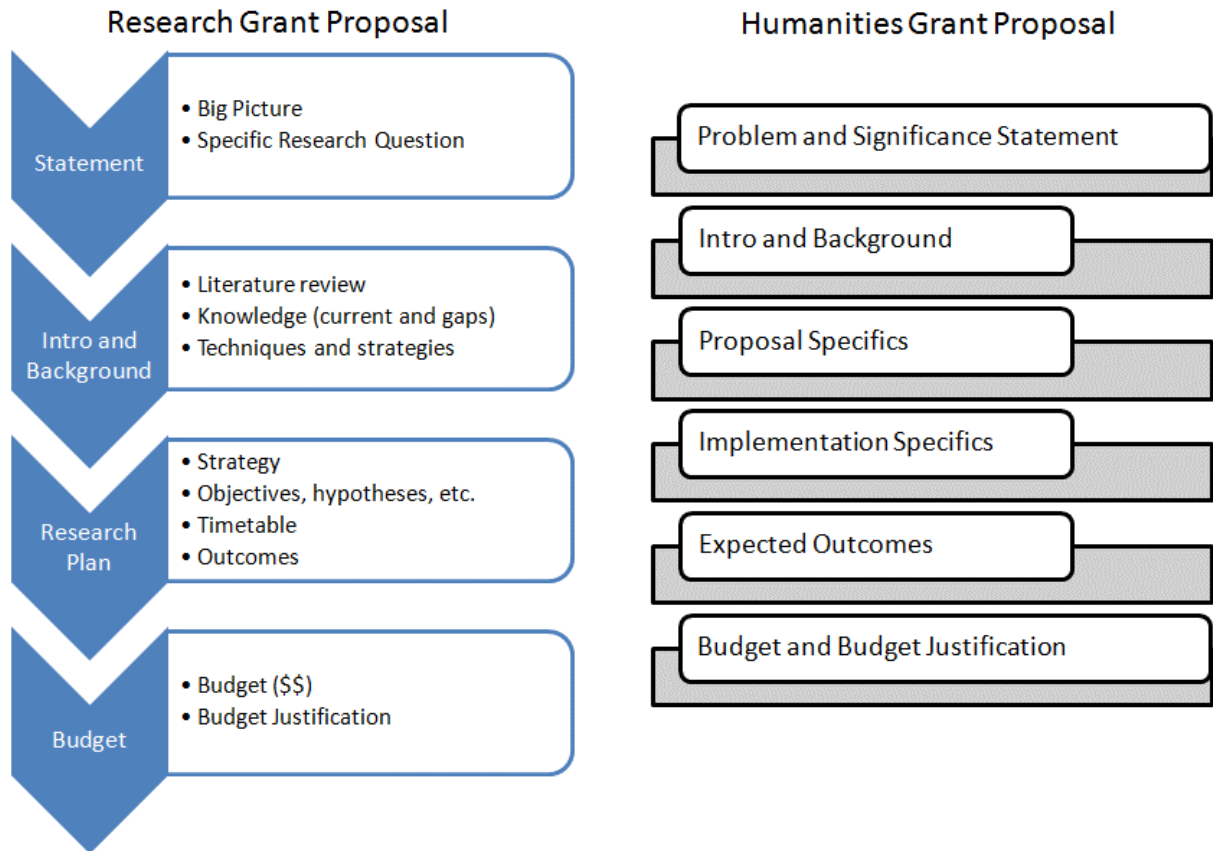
Research Grant Proposal

Statement
• Big Picture
• Specific Research Question

Intro and Background
• Literature review
• Knowledge (current and gaps)
• Techniques and strategies

Research Plan
• Strategy
• Objectives, hypotheses, etc.
• Timetable
• Outcomes

Budget
• Budget ($$)
• Budget Justification

Humanities Grant Proposal

Problem and Significance Statement

Intro and Background

Proposal Specifics

Implementation Specifics

Expected Outcomes

Budget and Budget Justification